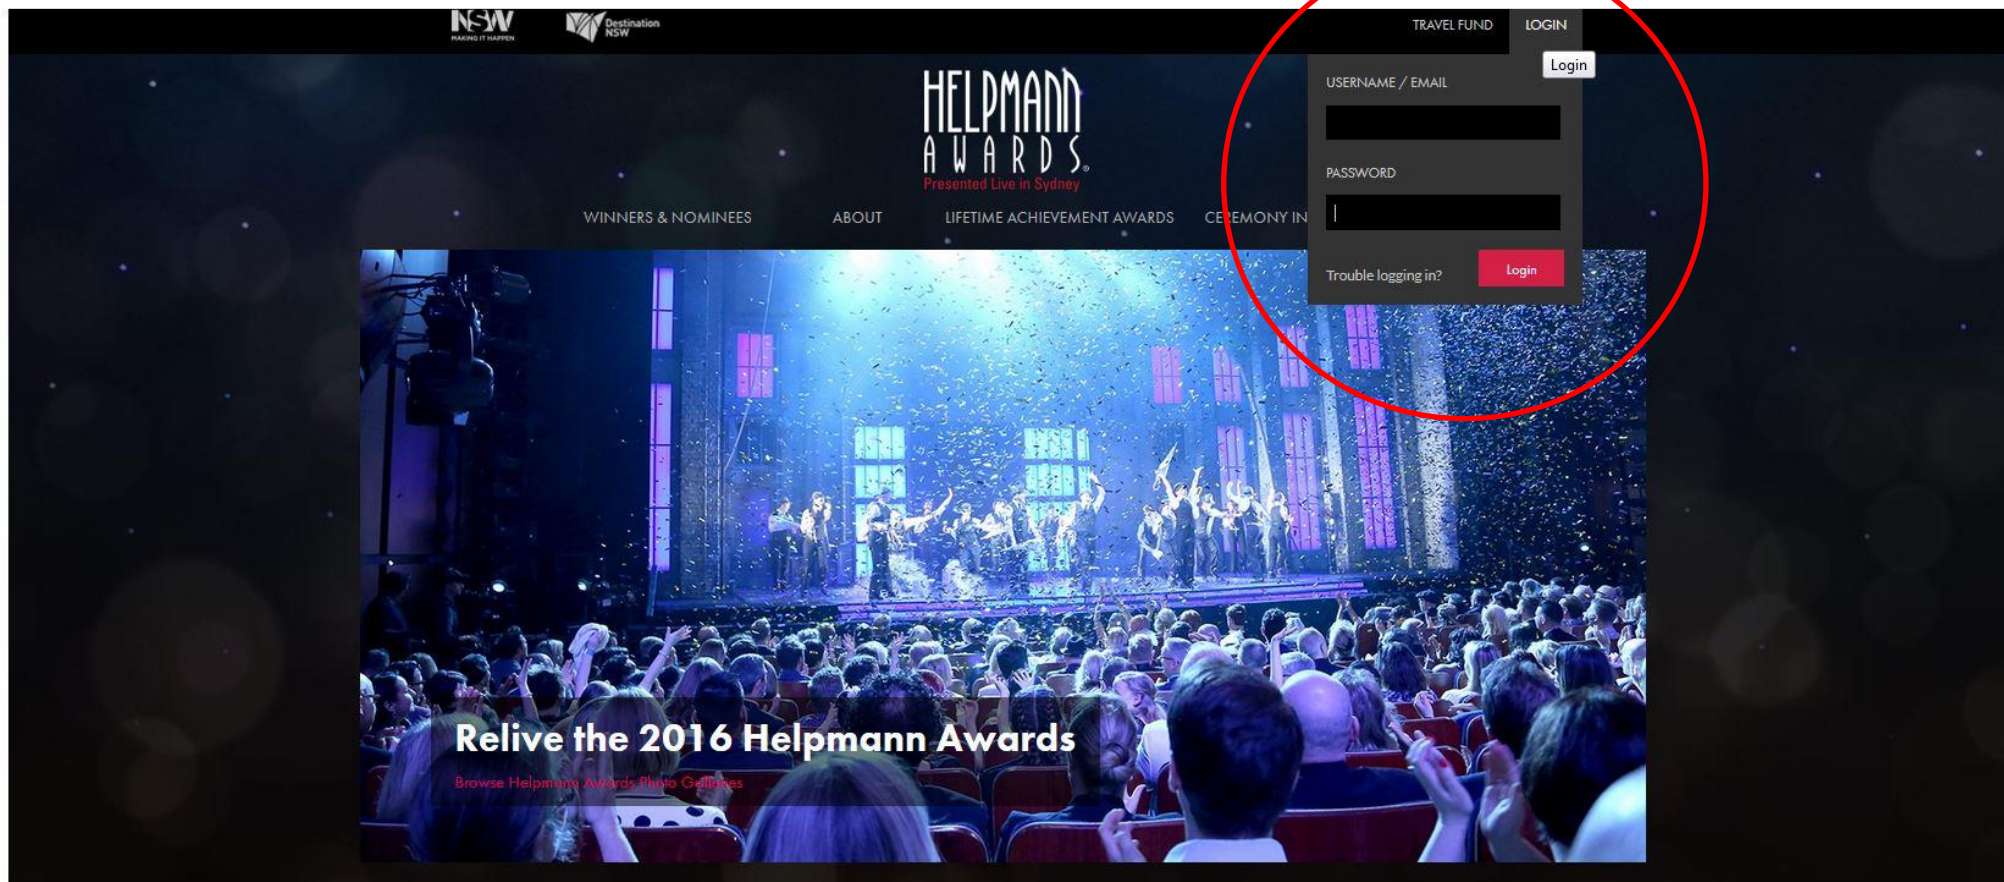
NSW
MAKING IT HAPPEN

Destination NSW

TRAVEL FUND LOGIN

Login

HELPMANN AWARDS
Presented Live in Sydney

WINNERS & NOMINEES ABOUT LIFETIME ACHIEVEMENT AWARDS CEREMONY IN

USERNAME / EMAIL

PASSWORD

Trouble logging in?

Login

Relive the 2016 Helpmann Awards

Browse Helpmann Awards Photo Galleries